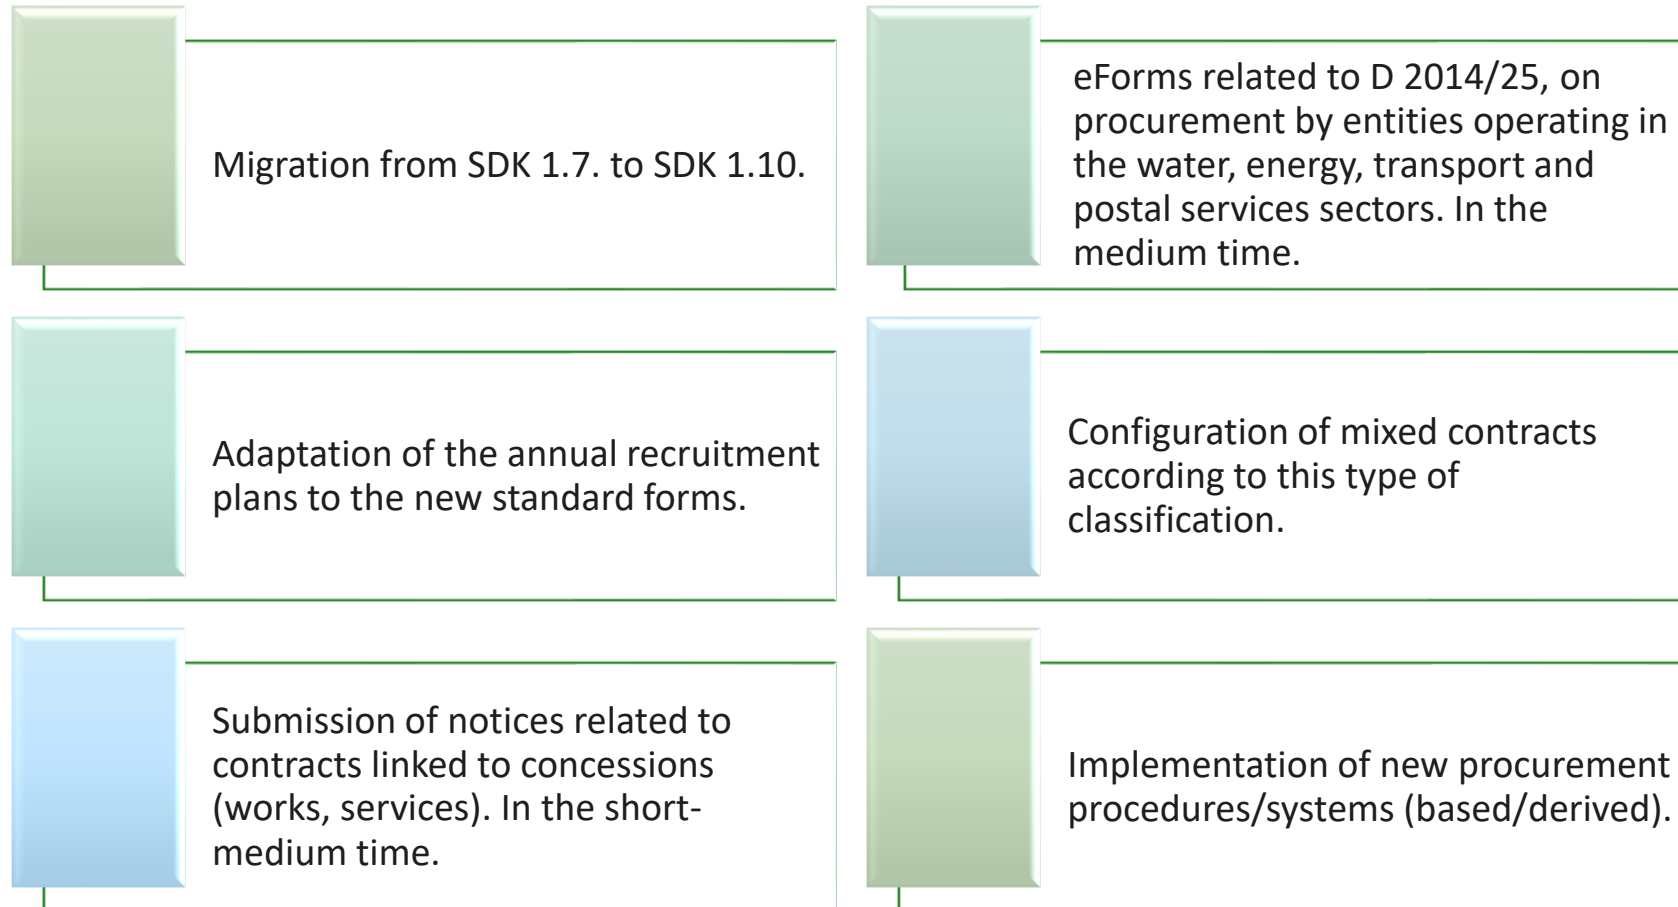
Migration from SDK 1.7. to SDK 1.10.

Adaptation of the annual recruitment plans to the new standard forms.

Submission of notices related to contracts linked to concessions (works, services). In the short-medium time.

eForms related to D 2014/25, on procurement by entities operating in the water, energy, transport and postal services sectors. In the medium time.

Configuration of mixed contracts according to this type of classification.

Implementation of new procurement procedures/systems (based/derived).